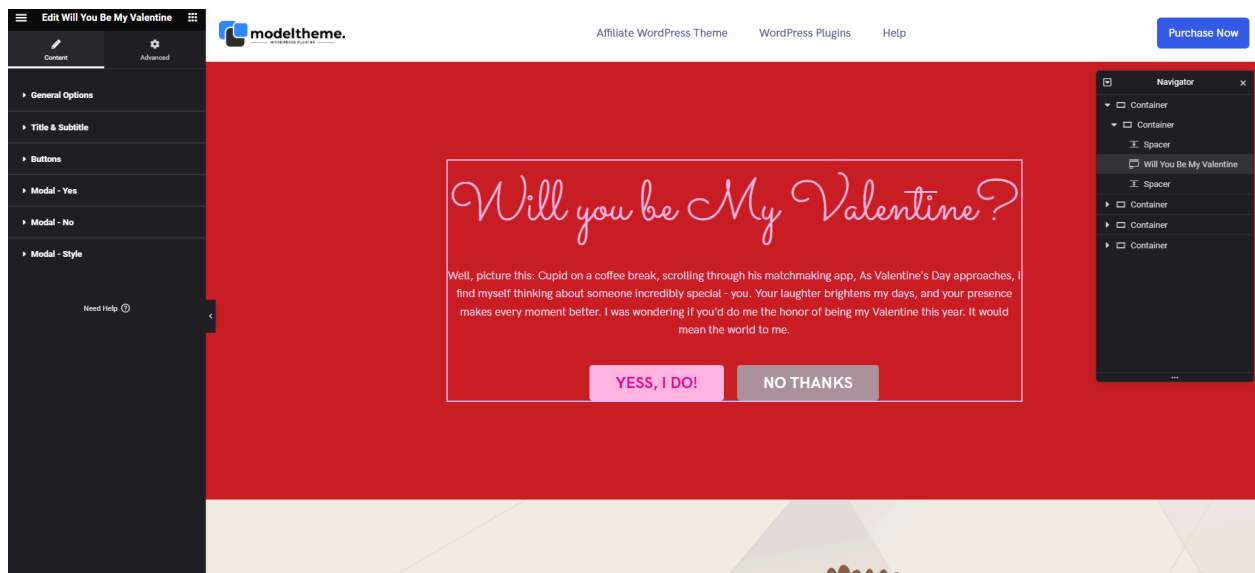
Edit Will You Be My Valentine

Content

Advanced

General Options

Title & Subtitle

Buttons

Modal - Yes

Modal - No

Modal - Style

Need Help

modeltheme.

WORDPRESS PLUGINS

Affiliate WordPress Theme

WordPress Plugins

Help

Purchase Now

Will you be My Valentine?

Well, picture this: Cupid on a coffee break, scrolling through his matchmaking app, As Valentine's Day approaches, I find myself thinking about someone incredibly special - you. Your laughter brightens my days, and your presence makes every moment better. I was wondering if you'd do me the honor of being my Valentine this year. It would mean the world to me.

YESS, I DO!

NO THANKS

Navigator

Container

Container

Spacer

Will You Be My Valentine

Spacer

Container

Container

Container